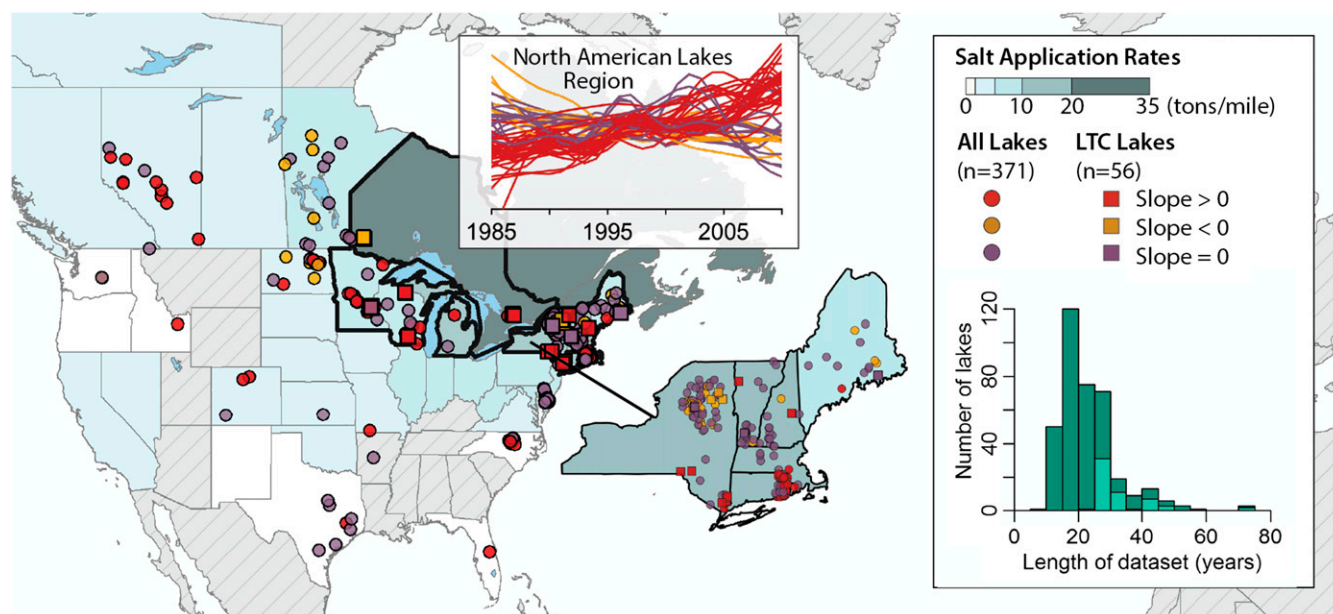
North American Lakes Region

1985 1995 2005

Salt Application Rates

0 10 20 35 (tons/mile)

All Lakes (n=371)

LTC Lakes (n=56)

Slope > 0

Slope < 0

Slope = 0

Number of lakes

0 40 80 120

0 20 40 60 80

Length of dataset (years)